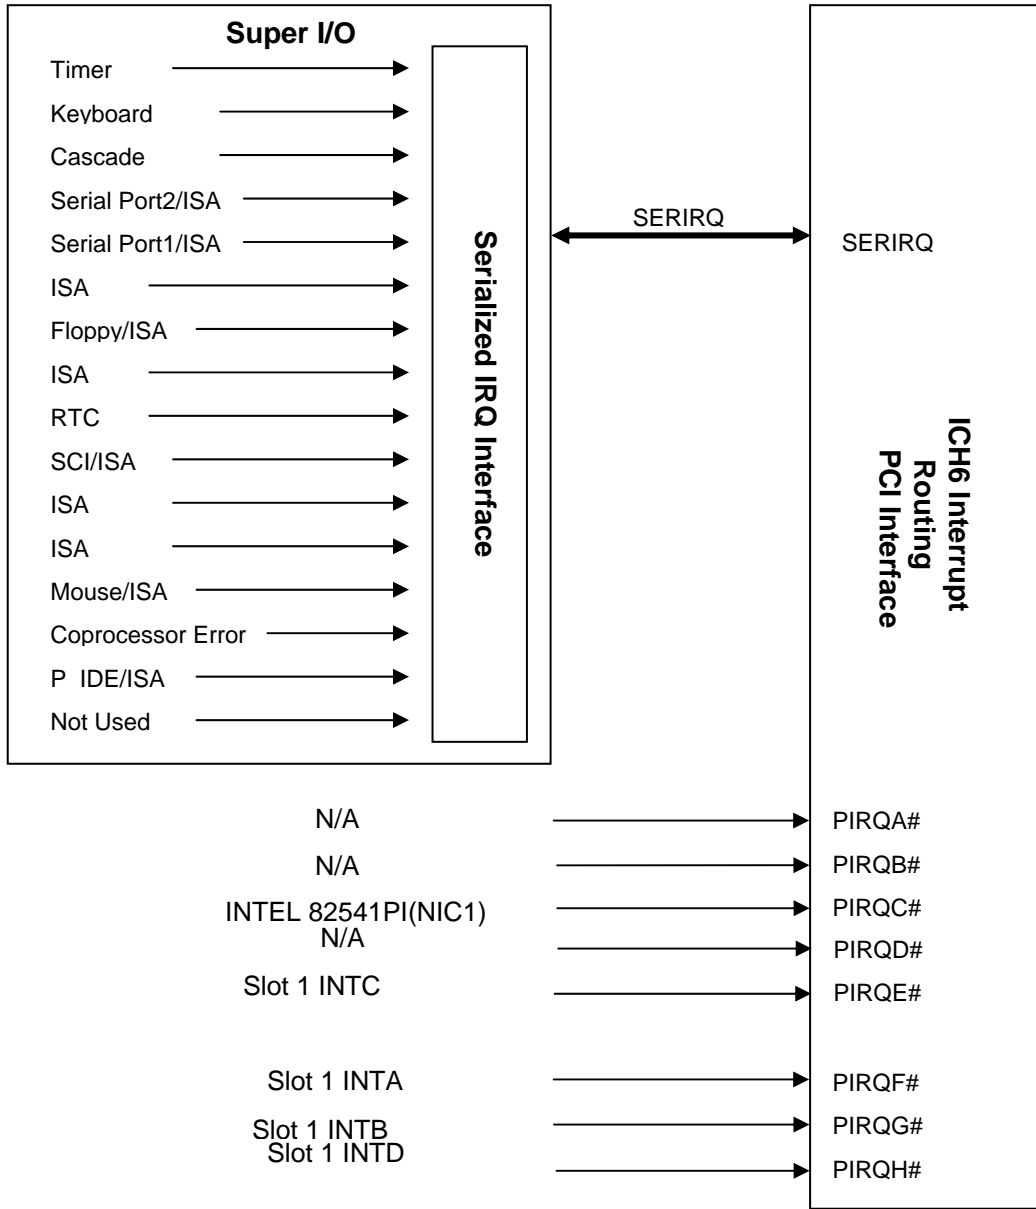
Super I/O

Timer
Keyboard
Cascade
Serial Port2/ISA
Serial Port1/ISA
ISA
Floppy/ISA
ISA
RTC
SCI/ISA
ISA
ISA
Mouse/ISA
Coprocessor Error
P IDE/ISA
Not Used

Serialized IRQ Interface

SERIRQ

SERIRQ

ICH6 Interrupt Routing
PCI Interface

N/A
N/A
INTEL 82541PI(NIC1)
N/A
Slot 1 INTC
Slot 1 INTA
Slot 1 INTB
Slot 1 INTD

PIRQA#
PIRQB#
PIRQC#
PIRQD#
PIRQE#
PIRQF#
PIRQG#
PIRQH#